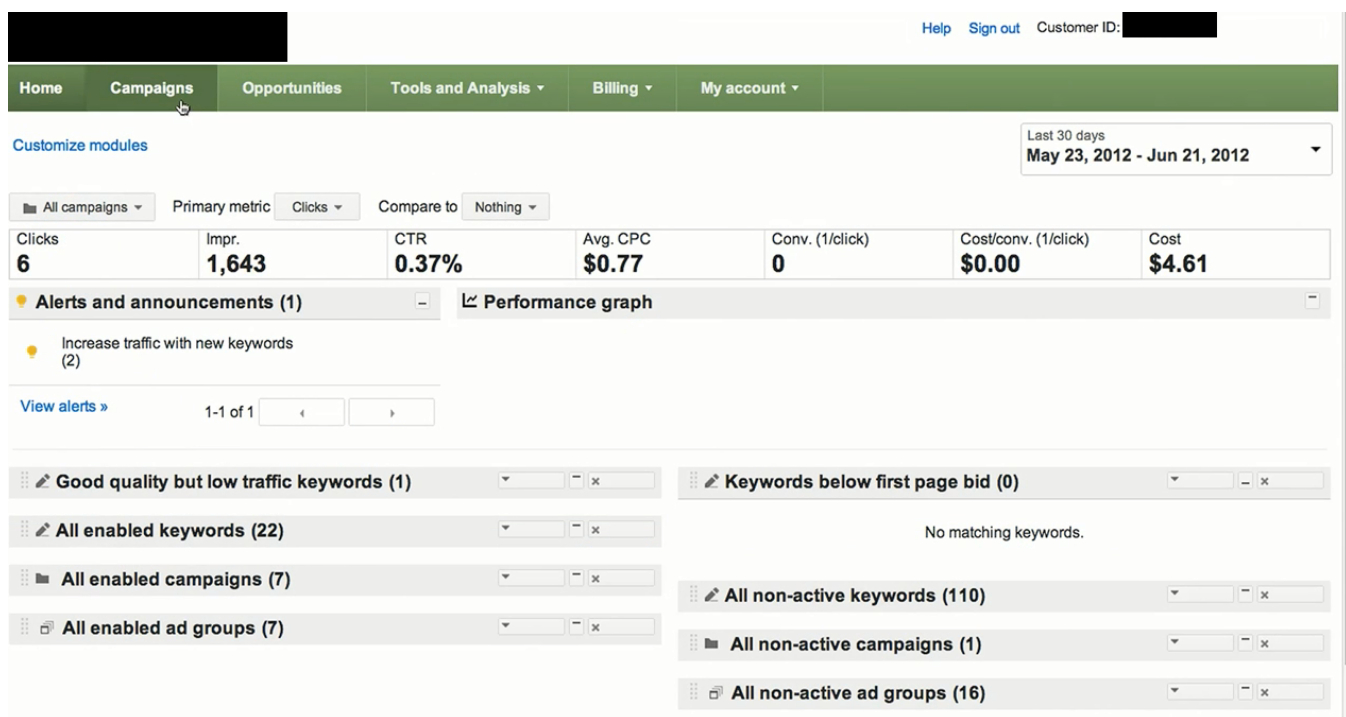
Help Sign out Customer ID:

Home Campaigns Opportunities Tools and Analysis ▾ Billing ▾ My account ▾

Customize modules

Last 30 days
May 23, 2012 - Jun 21, 2012

All campaigns ▾ Primary metric Clicks ▾ Compare to Nothing ▾

| Clicks | Impr. | CTR | Avg. CPC | Conv. (1/click) | Cost/conv. (1/click) | Cost |
|---|---|---|---|---|---|---|
| 6 | 1,643 | 0.37% | $0.77 | 0 | $0.00 | $4.61 |

Alerts and announcements (1)

Increase traffic with new keywords (2)

View alerts »

1-1 of 1

Performance graph

Good quality but low traffic keywords (1)

All enabled keywords (22)

All enabled campaigns (7)

All enabled ad groups (7)

Keywords below first page bid (0)

No matching keywords.

All non-active keywords (110)

All non-active campaigns (1)

All non-active ad groups (16)